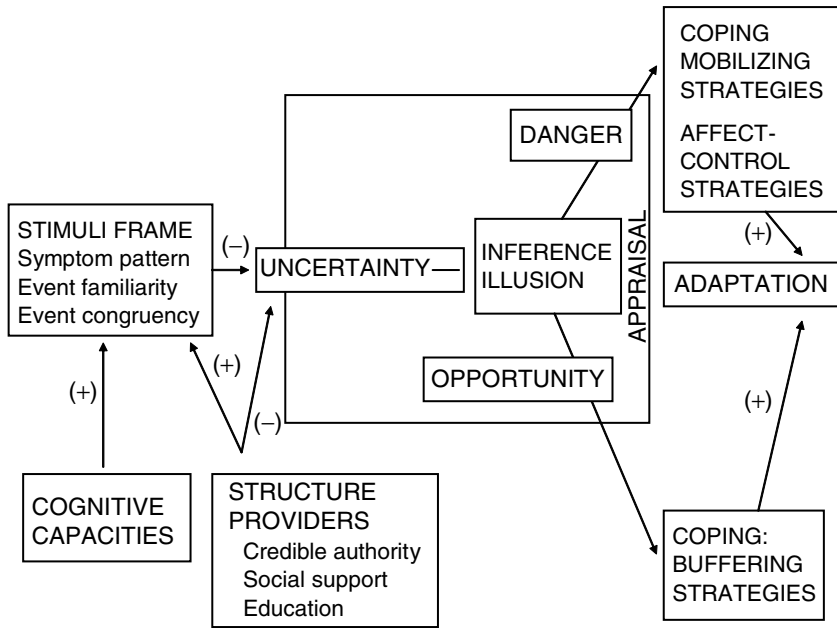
COPING MOBILIZING STRATEGIES

AFFECT-CONTROL STRATEGIES

DANGER

STIMULI FRAME
Symptom pattern
Event familiarity
Event congruency

(–)

UNCERTAINTY

INFERENCE ILLUSION

APPRAISAL

(+)

ADAPTATION

(+)

(+)

(–)

OPPORTUNITY

(+)

COGNITIVE CAPACITIES

STRUCTURE PROVIDERS
Credible authority
Social support
Education

COPING: BUFFERING STRATEGIES